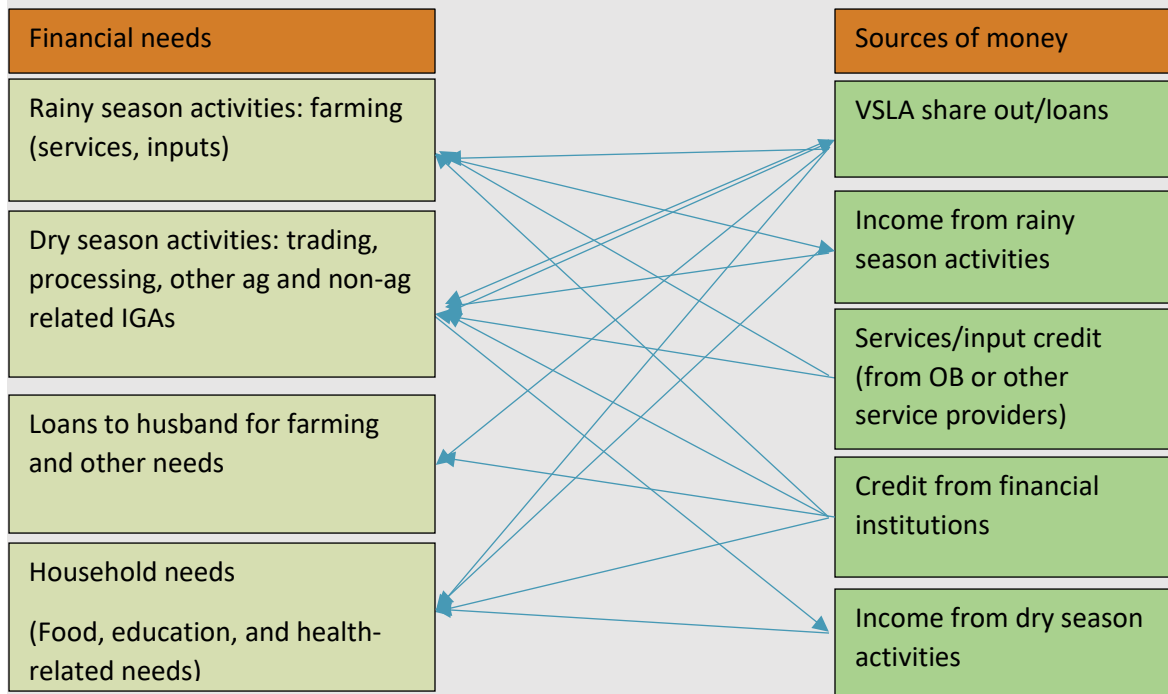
Financial needs

Rainy season activities: farming (services, inputs)

Dry season activities: trading, processing, other ag and non-ag related IGAs

Loans to husband for farming and other needs

Household needs

(Food, education, and health-related needs)

Sources of money

VSLA share out/loans

Income from rainy season activities

Services/input credit (from OB or other service providers)

Credit from financial institutions

Income from dry season activities